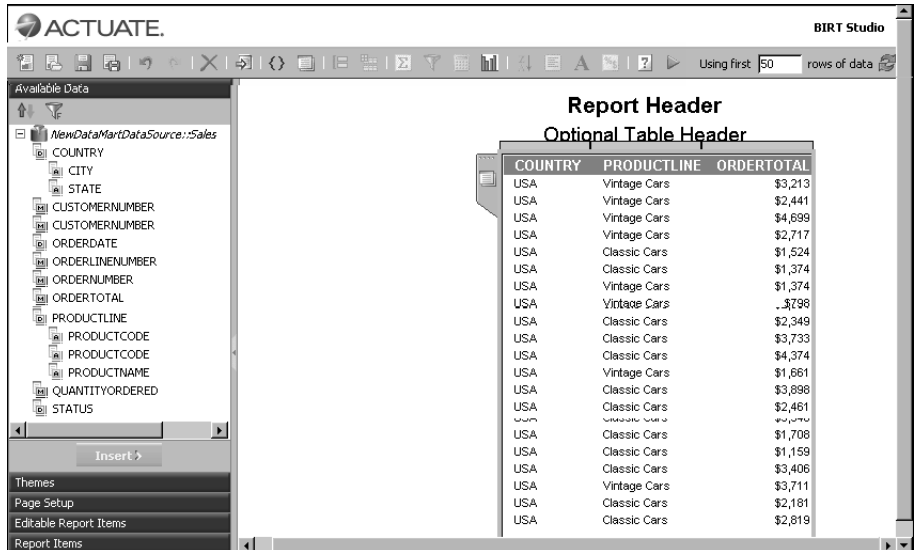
ACTUATE.

BIRT Studio

Using first 50 rows of data

Available Data

NewDataMartDataSource::Sales
COUNTRY
CITY
STATE
CUSTOMERNUMBER
CUSTOMERNUMBER
ORDERDATE
ORDERLINENUMBER
ORDERNUMBER
ORDERTOTAL
PRODUCTLINE
PRODUCTCODE
PRODUCTCODE
PRODUCTNAME
QUANTITYORDERED
STATUS

Insert

Themes
Page Setup
Editable Report Items
Report Items

Report Header

Optional Table Header

| COUNTRY | PRODUCTLINE | ORDERTOTAL |
|---|---|---|
| USA | Vintage Cars | \$3,213 |
| USA | Vintage Cars | \$2,441 |
| USA | Vintage Cars | \$4,699 |
| USA | Vintage Cars | \$2,717 |
| USA | Classic Cars | \$1,524 |
| USA | Classic Cars | \$1,374 |
| USA | Classic Cars | \$1,374 |
| USA | Vintage Cars | \$798 |
| USA | Classic Cars | \$2,349 |
| USA | Classic Cars | \$3,733 |
| USA | Classic Cars | \$4,374 |
| USA | Vintage Cars | \$1,661 |
| USA | Classic Cars | \$3,898 |
| USA | Classic Cars | \$2,461 |
| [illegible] | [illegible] | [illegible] |
| USA | Classic Cars | \$1,708 |
| USA | Classic Cars | \$1,159 |
| USA | Classic Cars | \$3,406 |
| USA | Vintage Cars | \$3,711 |
| USA | Classic Cars | \$2,181 |
| USA | Classic Cars | \$2,819 |